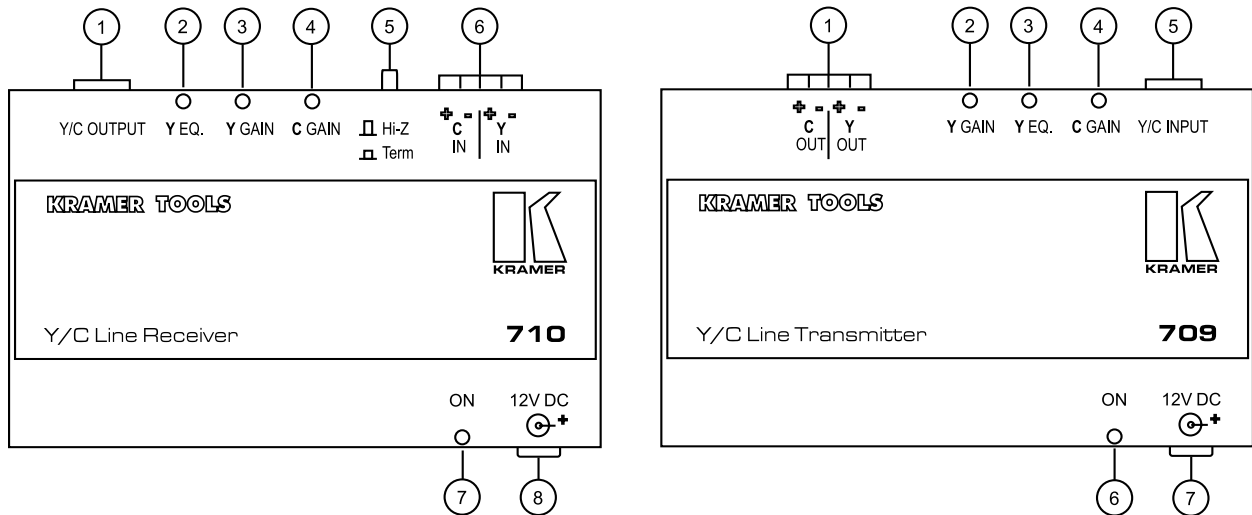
1 2 3 4 5 6

Y/C OUTPUT Y EQ. Y GAIN C GAIN Hi-Z Term + - C IN + - Y IN

KRAMER TOOLS

KRAMER

Y/C Line Receiver 710

ON 12V DC +

7 8

1 2 3 4 5

+ - C OUT + - Y OUT Y GAIN Y EQ. C GAIN Y/C INPUT

KRAMER TOOLS

KRAMER

Y/C Line Transmitter 709

ON 12V DC +

6 7